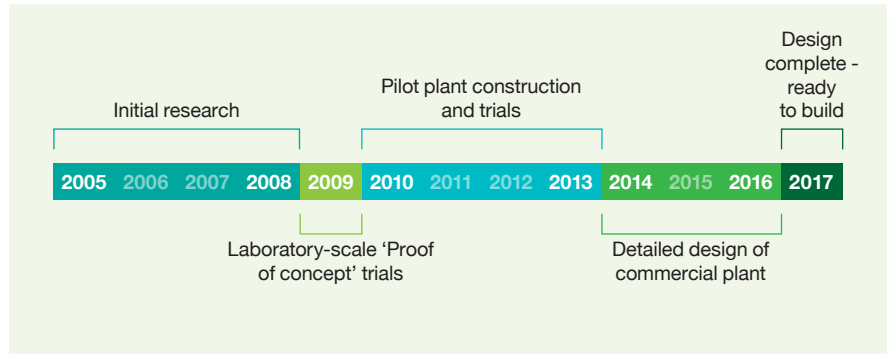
Design complete - ready to build

Pilot plant construction and trials

Initial research

2005 2006 2007 2008 2009 2010 2011 2012 2013 2014 2015 2016 2017

Laboratory-scale ‘Proof of concept’ trials

Detailed design of commercial plant